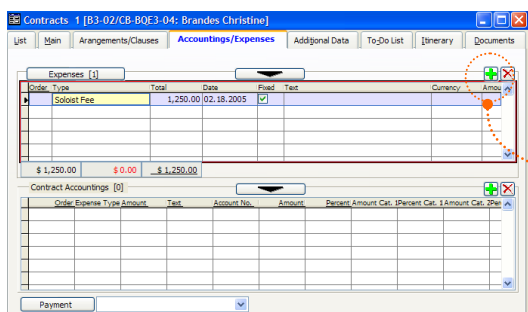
Contracts 1 [B3-02/CB-BQE3-04: Brandes Christine]

List | Main | Arrangements/Clauses | Accountings/Expenses | Additional Data | To-Do List | Itinerary | Documents

Expenses [1]

| Order | Type | Total | Date | Fixed | Text | Currency | Amou |
|---|---|---|---|---|---|---|---|
| | Soloist Fee | 1,250.00 | 02.18.2005 | ☑ | | | |

$ 1,250.00 | $ 0.00 | $ 1,250.00

Contract Accountings [0]

| Order | Expense Type | Amount | Text | Account No. | Amount | Percent | Amount Cat. 1 | Percent Cat. 1 | Amount Cat. 2 | Per |
|---|---|---|---|---|---|---|---|---|---|---|

Payment